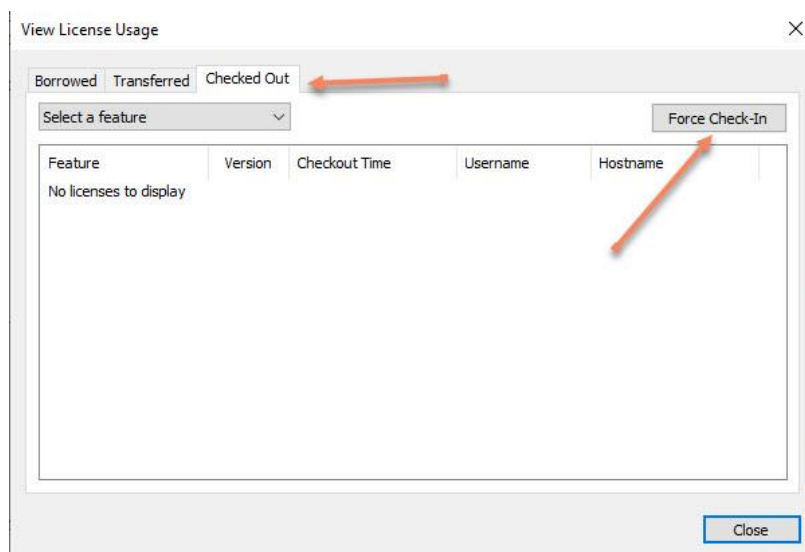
View License Usage

×

Borrowed Transferred Checked Out

Select a feature

Force Check-In

| Feature | Version | Checkout Time | Username | Hostname |
|---|---|---|---|---|
| No licenses to display | | | | |

Close